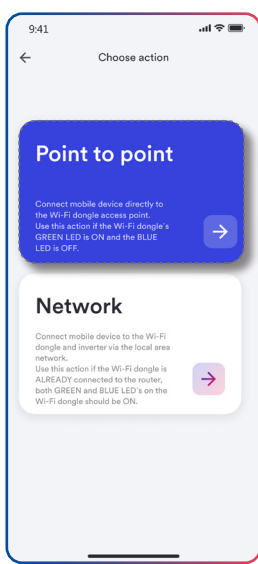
9:41

Choose action

Point to point

Connect mobile device directly to the Wi-Fi dongle access point. Use this action if the Wi-Fi dongle's GREEN LED is ON and the BLUE LED is OFF.

Network

Connect mobile device to the Wi-Fi dongle and inverter via the local area network. Use this action if the Wi-Fi dongle is ALREADY connected to the router, both GREEN and BLUE LED's on the Wi-Fi dongle should be ON.